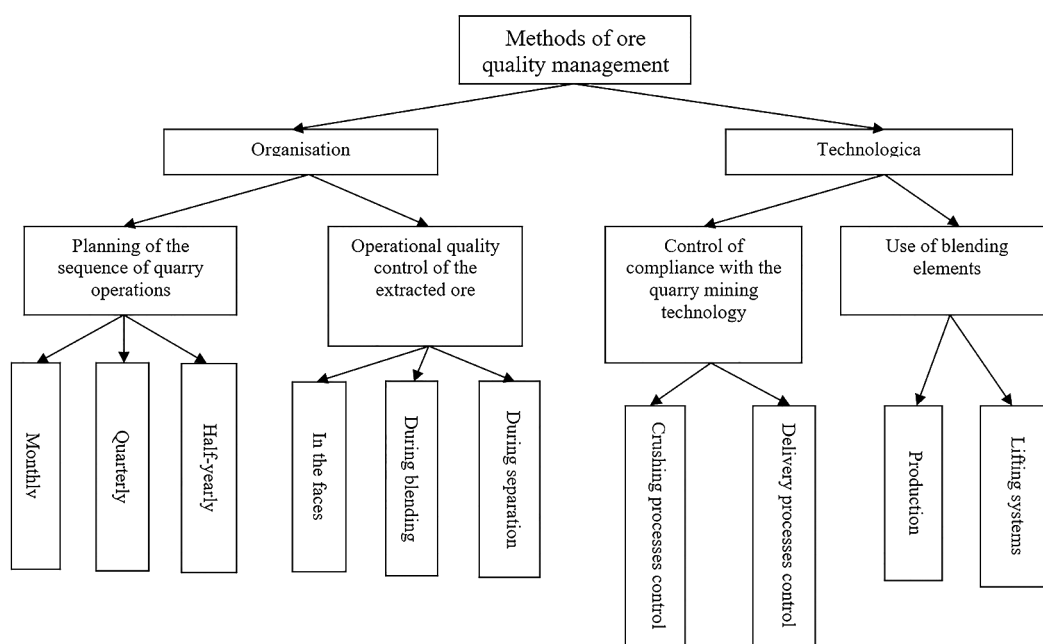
Methods of ore quality management

Organisation

Technologica

Planning of the sequence of quarry operations

Operational quality control of the extracted ore

Control of compliance with the quarry mining technology

Use of blending elements

Monthly

Quarterly

Half-yearly

In the faces

During blending

During separation

Crushing processes control

Delivery processes control

Production

Lifting systems